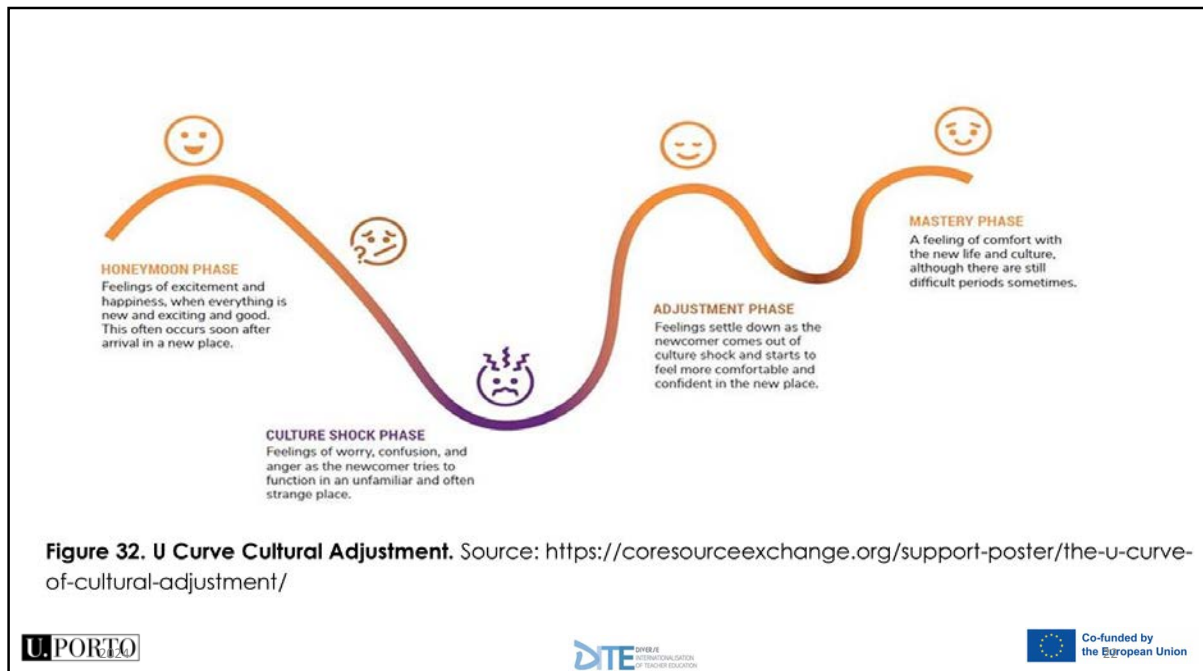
HONEYMOON PHASE
Feelings of excitement and happiness, when everything is new and exciting and good. This often occurs soon after arrival in a new place.

CULTURE SHOCK PHASE
Feelings of worry, confusion, and anger as the newcomer tries to function in an unfamiliar and often strange place.

ADJUSTMENT PHASE
Feelings settle down as the newcomer comes out of culture shock and starts to feel more comfortable and confident in the new place.

MASTERY PHASE
A feeling of comfort with the new life and culture, although there are still difficult periods sometimes.

Figure 32. U Curve Cultural Adjustment. Source: https://coresourceexchange.org/support-poster/the-u-curve-of-cultural-adjustment/

U.PORTO 2020

DITE DIVERSE INTERNATIONALISATION OF TEACHER EDUCATION

Co-funded by the European Union 52